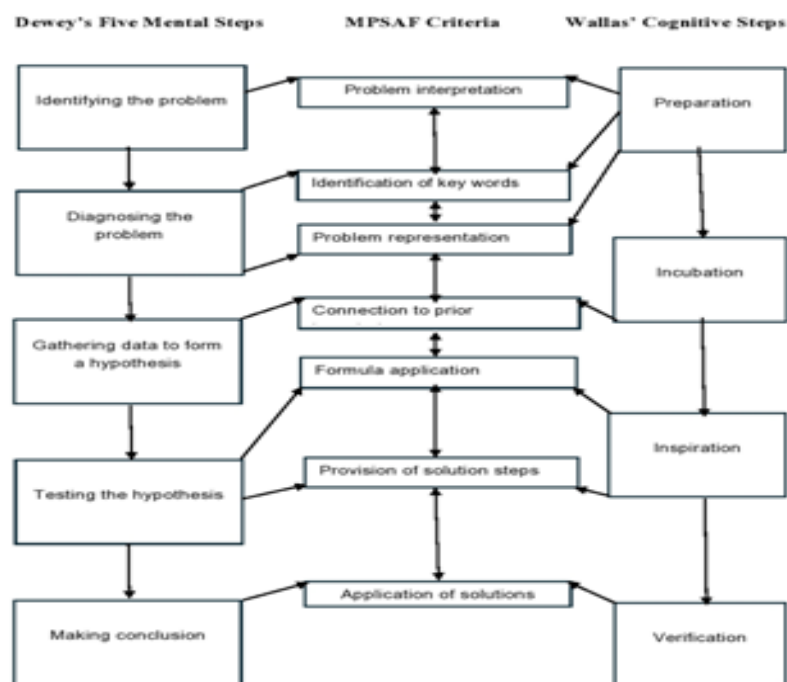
Dewey's Five Mental Steps

MPSAF Criteria

Wallas' Cognitive Steps

Identifying the problem

Problem interpretation

Preparation

Identification of key words

Diagnosing the problem

Problem representation

Incubation

Connection to prior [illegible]

Gathering data to form a hypothesis

Formula application

Inspiration

Testing the hypothesis

Provision of solution steps

Application of solutions

Making conclusion

Verification